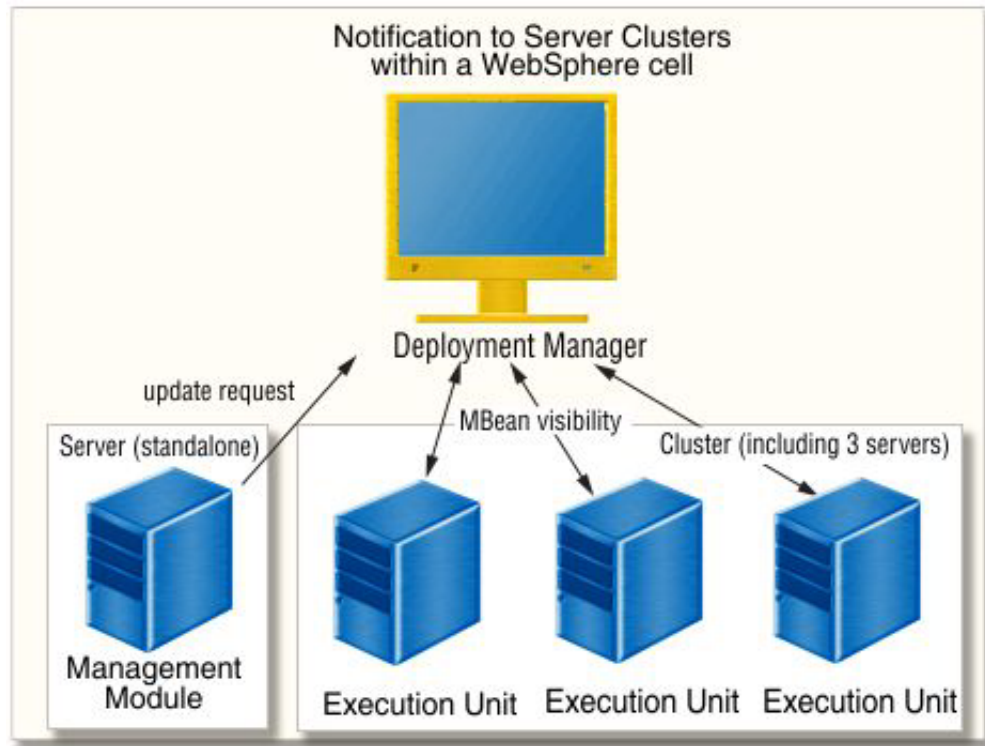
Notification to Server Clusters within a WebSphere cell

Deployment Manager

update request

MBean visibility

Server (standalone)

Cluster (including 3 servers)

Management Module

Execution Unit

Execution Unit

Execution Unit